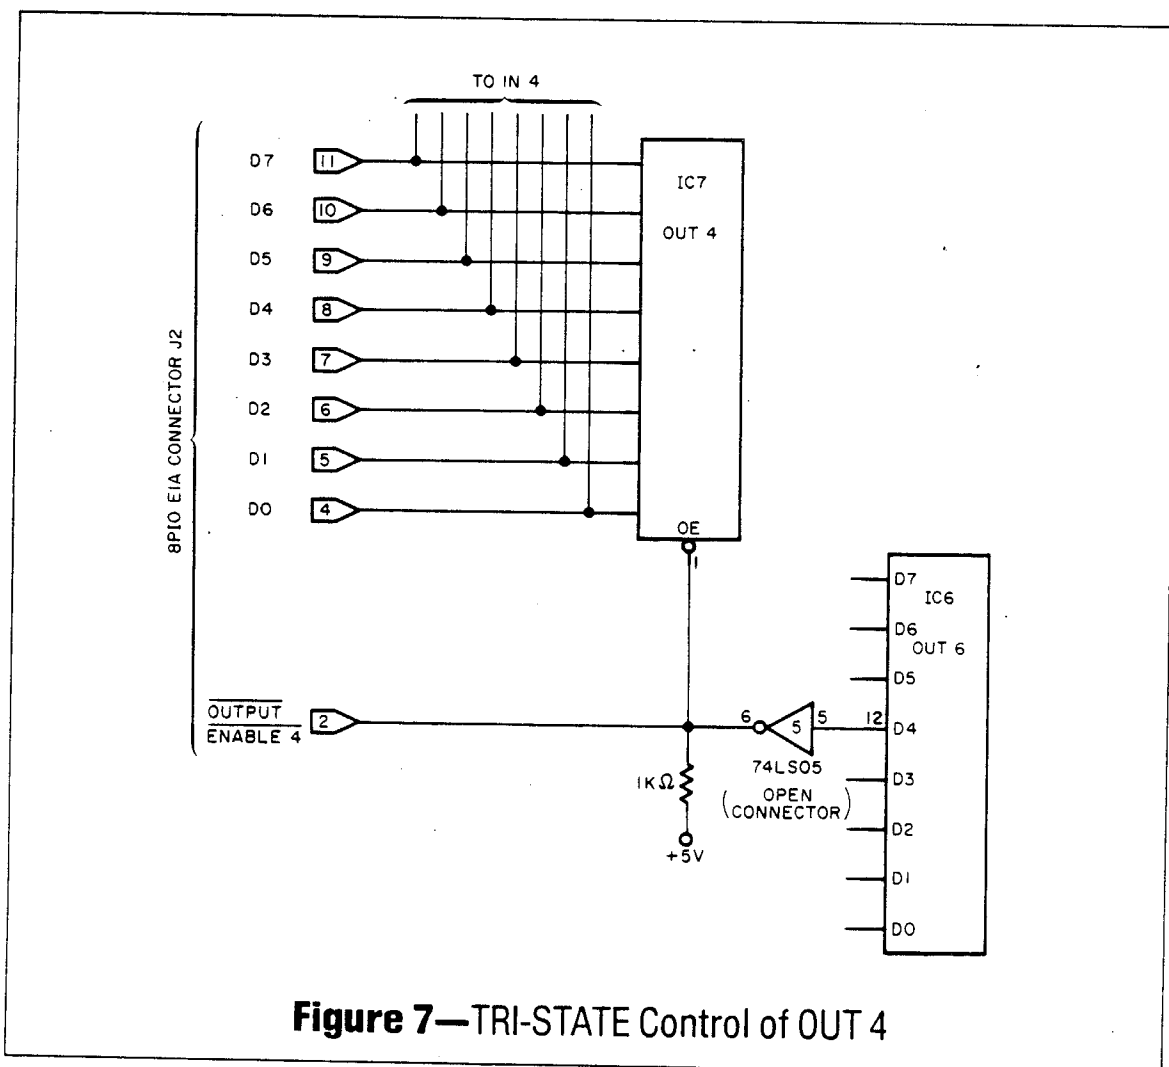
TO IN 4

8PIO EIA CONNECTOR J2

D7 11
D6 10
D5 9
D4 8
D3 7
D2 6
D1 5
D0 4

IC7
OUT 4
OE
1

$\overline{\text{OUTPUT}}$
$\overline{\text{ENABLE 4}}$ 2

1K$\Omega$
+5V

6 5 5 12
74LS05
(OPEN CONNECTOR)

IC6
OUT 6
D7
D6
D5
D4
D3
D2
D1
D0

Figure 7—TRI-STATE Control of OUT 4